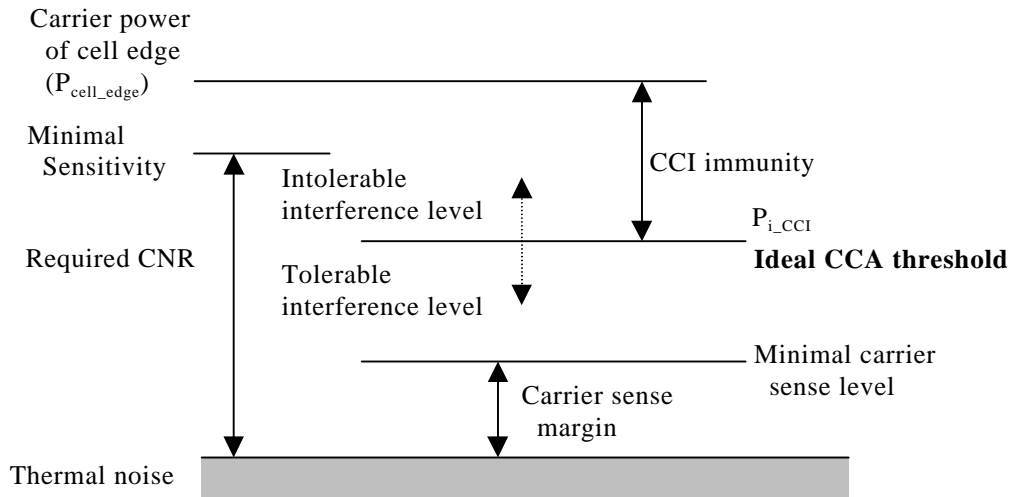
Carrier power of cell edge ($P_{cell\_edge}$)

Minimal Sensitivity

CCI immunity

Intolerable interference level

$P_{i\_CCI}$

Ideal CCA threshold

Required CNR

Tolerable interference level

Minimal carrier sense level

Carrier sense margin

Thermal noise